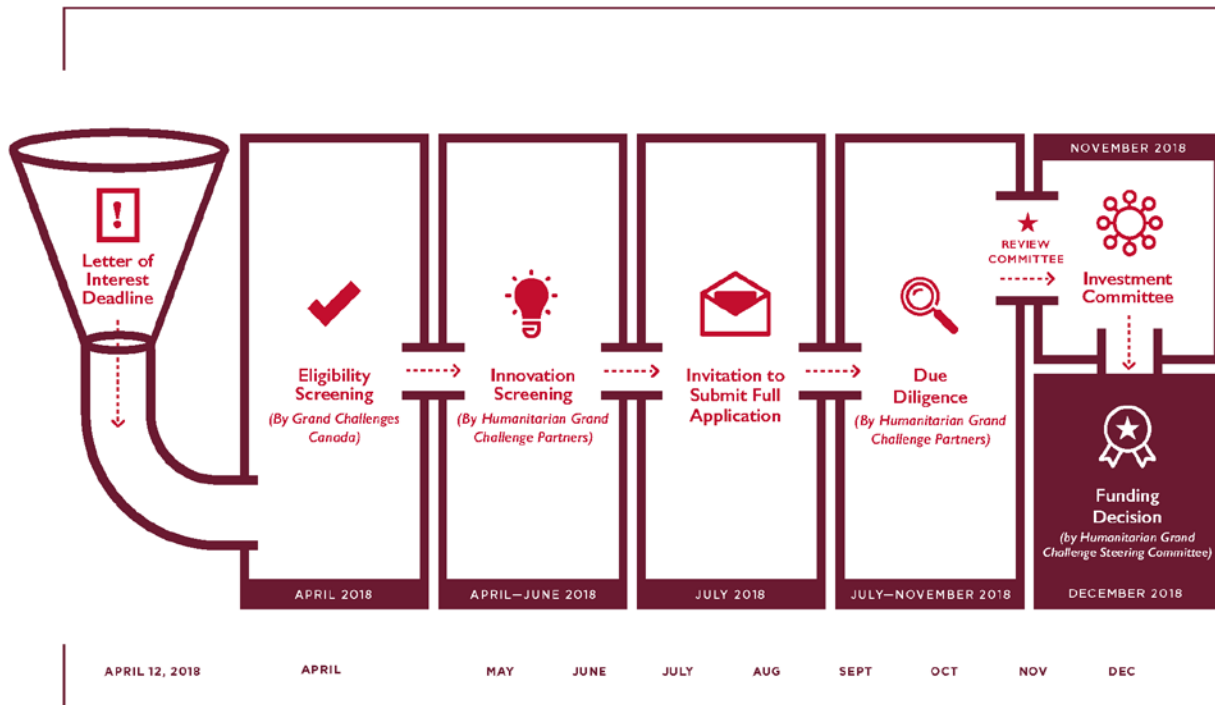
Letter of Interest Deadline

Eligibility Screening
(By Grand Challenges Canada)

Innovation Screening
(By Humanitarian Grand Challenge Partners)

Invitation to Submit Full Application

Due Diligence
(By Humanitarian Grand Challenge Partners)

REVIEW COMMITTEE

NOVEMBER 2018

Investment Committee

Funding Decision
(by Humanitarian Grand Challenge Steering Committee)

APRIL 2018

APRIL—JUNE 2018

JULY 2018

JULY—NOVEMBER 2018

DECEMBER 2018

APRIL 12, 2018

APRIL

MAY

JUNE

JULY

AUG

SEPT

OCT

NOV

DEC